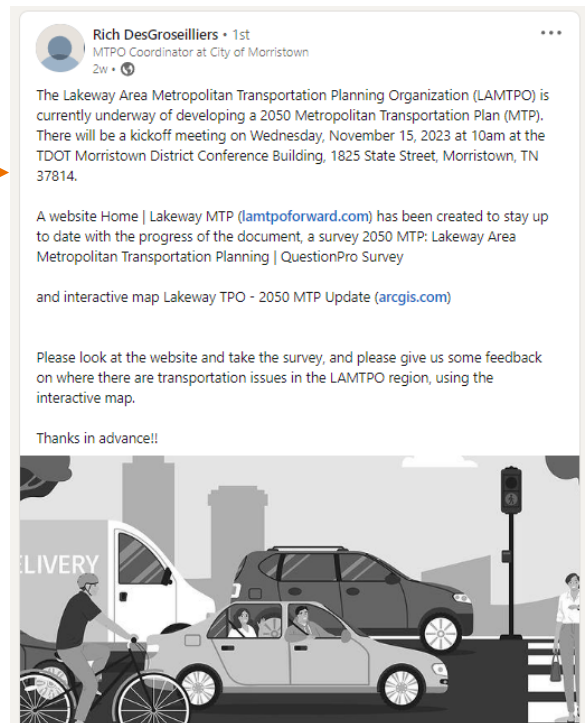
Rich DesGroseilliers • 1st
MTPO Coordinator at City of Morristown
2w •

The Lakeway Area Metropolitan Transportation Planning Organization (LAMTPO) is currently underway of developing a 2050 Metropolitan Transportation Plan (MTP). There will be a kickoff meeting on Wednesday, November 15, 2023 at 10am at the TDOT Morristown District Conference Building, 1825 State Street, Morristown, TN 37814.

A website Home | Lakeway MTP (lamtpoforward.com) has been created to stay up to date with the progress of the document, a survey 2050 MTP: Lakeway Area Metropolitan Transportation Planning | QuestionPro Survey

and interactive map Lakeway TPO - 2050 MTP Update (arcgis.com)

Please look at the website and take the survey, and please give us some feedback on where there are transportation issues in the LAMTPO region, using the interactive map.

Thanks in advance!!

ELIVERY